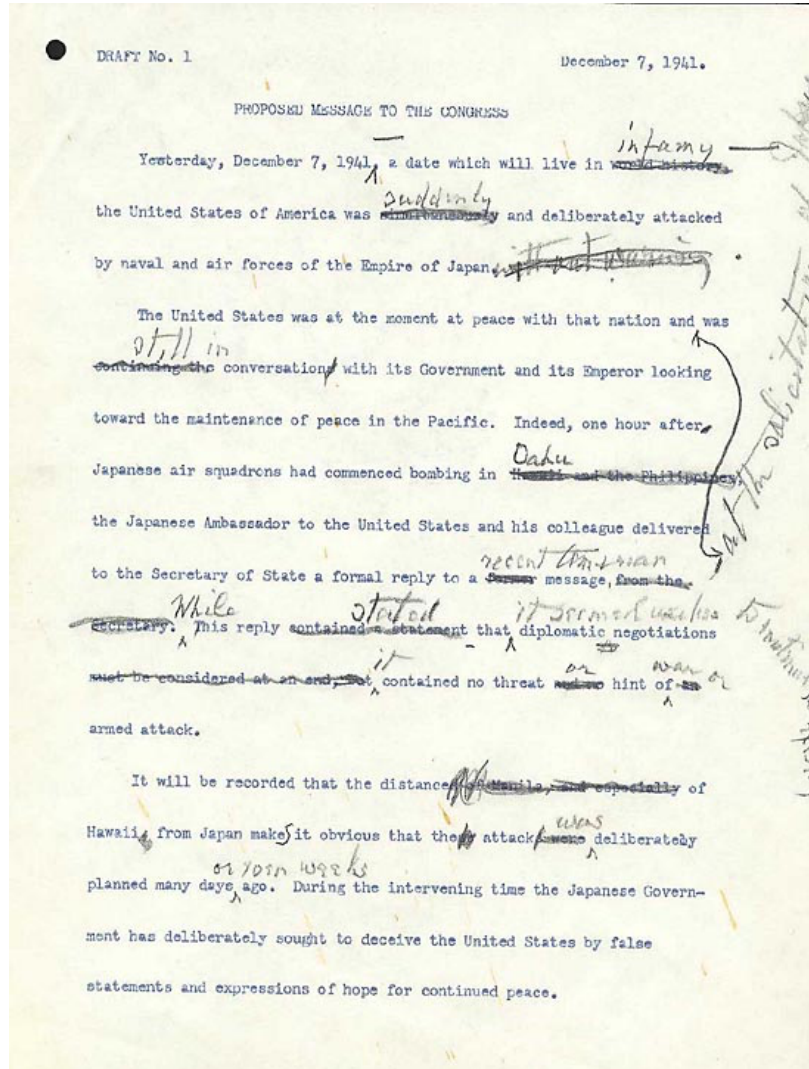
DRAFT No. 1

December 7, 1941.

PROPOSED MESSAGE TO THE CONGRESS

Yesterday, December 7, 1941, a date which will live in ~~world history~~ infamy, the United States of America was ~~simultaneously~~ suddenly and deliberately attacked by naval and air forces of the Empire of Japan, ~~without warning~~.

The United States was at the moment at peace with that nation and was ~~continuing the~~ still in conversations with its Government and its Emperor looking toward the maintenance of peace in the Pacific. Indeed, one hour after Japanese air squadrons had commenced bombing in ~~Hawaii and the Philippines~~ Oahu, the Japanese Ambassador to the United States and his colleague delivered to the Secretary of State a formal reply to a ~~former~~ recent American message, ~~from the Secretary~~. While this reply ~~contained a statement~~ stated that it seemed useless to continue diplomatic negotiations ~~must be considered at an end, but~~ it contained no threat ~~and no~~ or hint of ~~an~~ war or armed attack.

It will be recorded that the distance ~~of Manila, and especially~~ of Hawaii, from Japan make it obvious that the attack ~~were~~ was deliberately planned many days or even weeks ago. During the intervening time the Japanese Government has deliberately sought to deceive the United States by false statements and expressions of hope for continued peace.

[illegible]